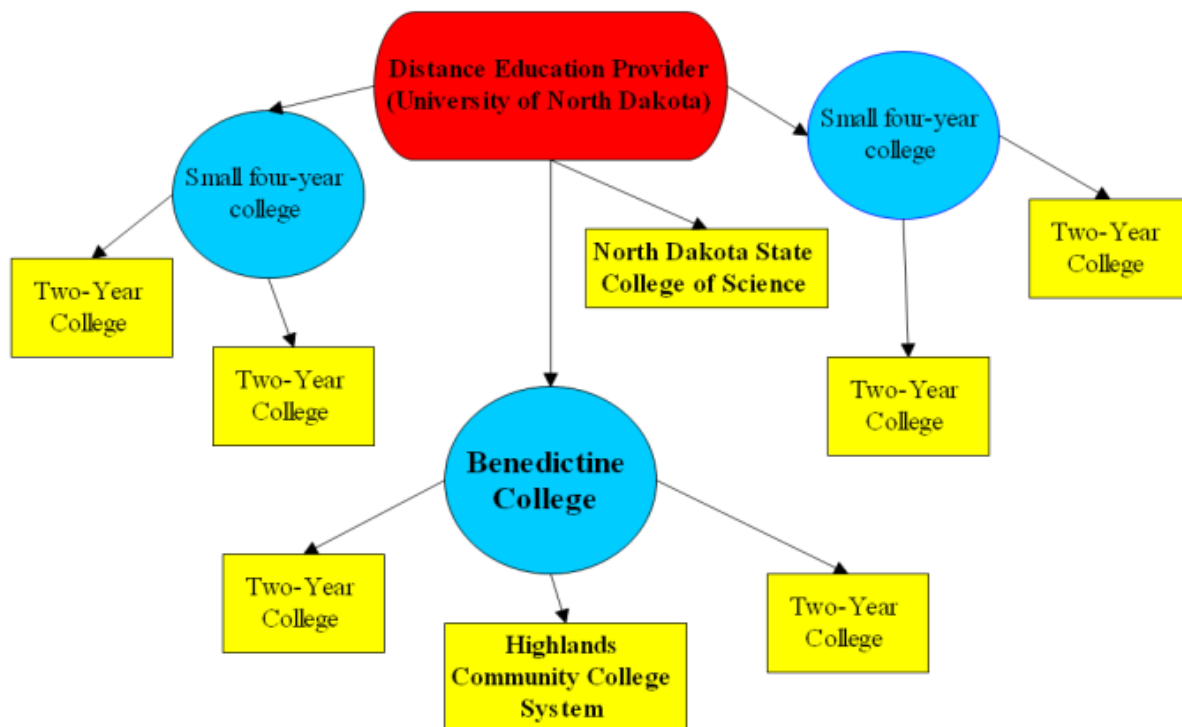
Distance Education Provider (University of North Dakota)

Small four-year college

Small four-year college

Two-Year College

Two-Year College

North Dakota State College of Science

Two-Year College

Two-Year College

Benedictine College

Two-Year College

Highlands Community College System

Two-Year College